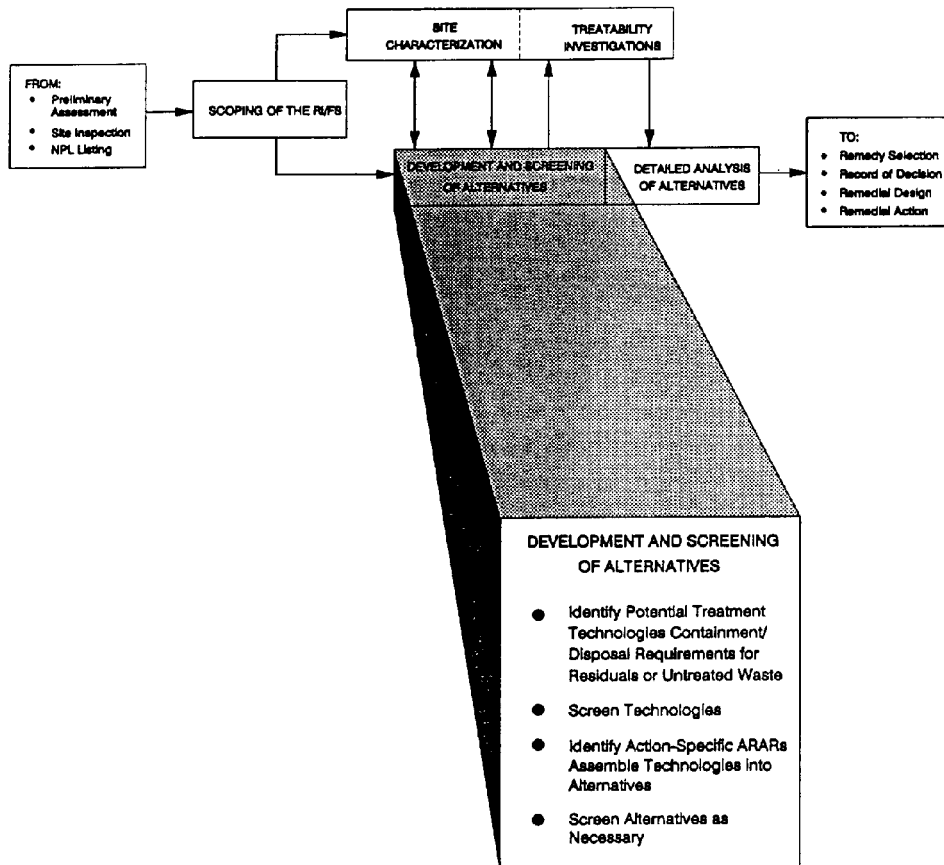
FROM:
• Preliminary Assessment
• Site Inspection
• NPL Listing

SCOPING OF THE RI/FS

SITE CHARACTERIZATION

TREATABILITY INVESTIGATIONS

DEVELOPMENT AND SCREENING OF ALTERNATIVES

DETAILED ANALYSIS OF ALTERNATIVES

TO:
• Remedy Selection
• Record of Decision
• Remedial Design
• Remedial Action

DEVELOPMENT AND SCREENING OF ALTERNATIVES

● Identify Potential Treatment Technologies Containment/ Disposal Requirements for Residuals or Untreated Waste

● Screen Technologies

● Identify Action-Specific ARARs Assemble Technologies into Alternatives

● Screen Alternatives as Necessary